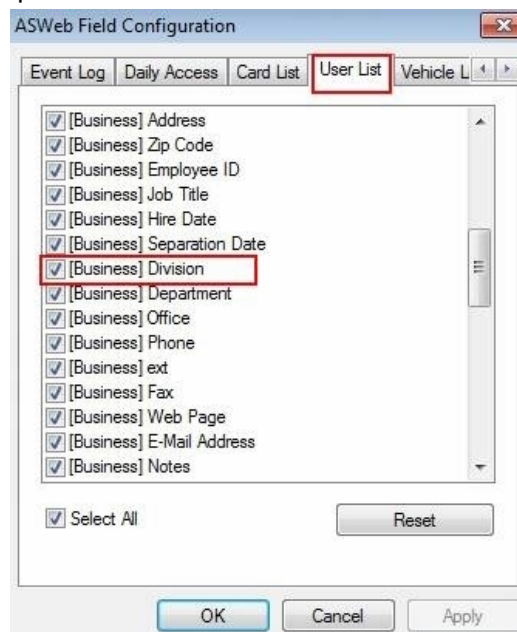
ASWeb Field Configuration

Event Log | Daily Access | Card List | User List | Vehicle L

[Business] Address
[Business] Zip Code
[Business] Employee ID
[Business] Job Title
[Business] Hire Date
[Business] Separation Date
[Business] Division
[Business] Department
[Business] Office
[Business] Phone
[Business] ext
[Business] Fax
[Business] Web Page
[Business] E-Mail Address
[Business] Notes

Select All

Reset

OK

Cancel

Apply